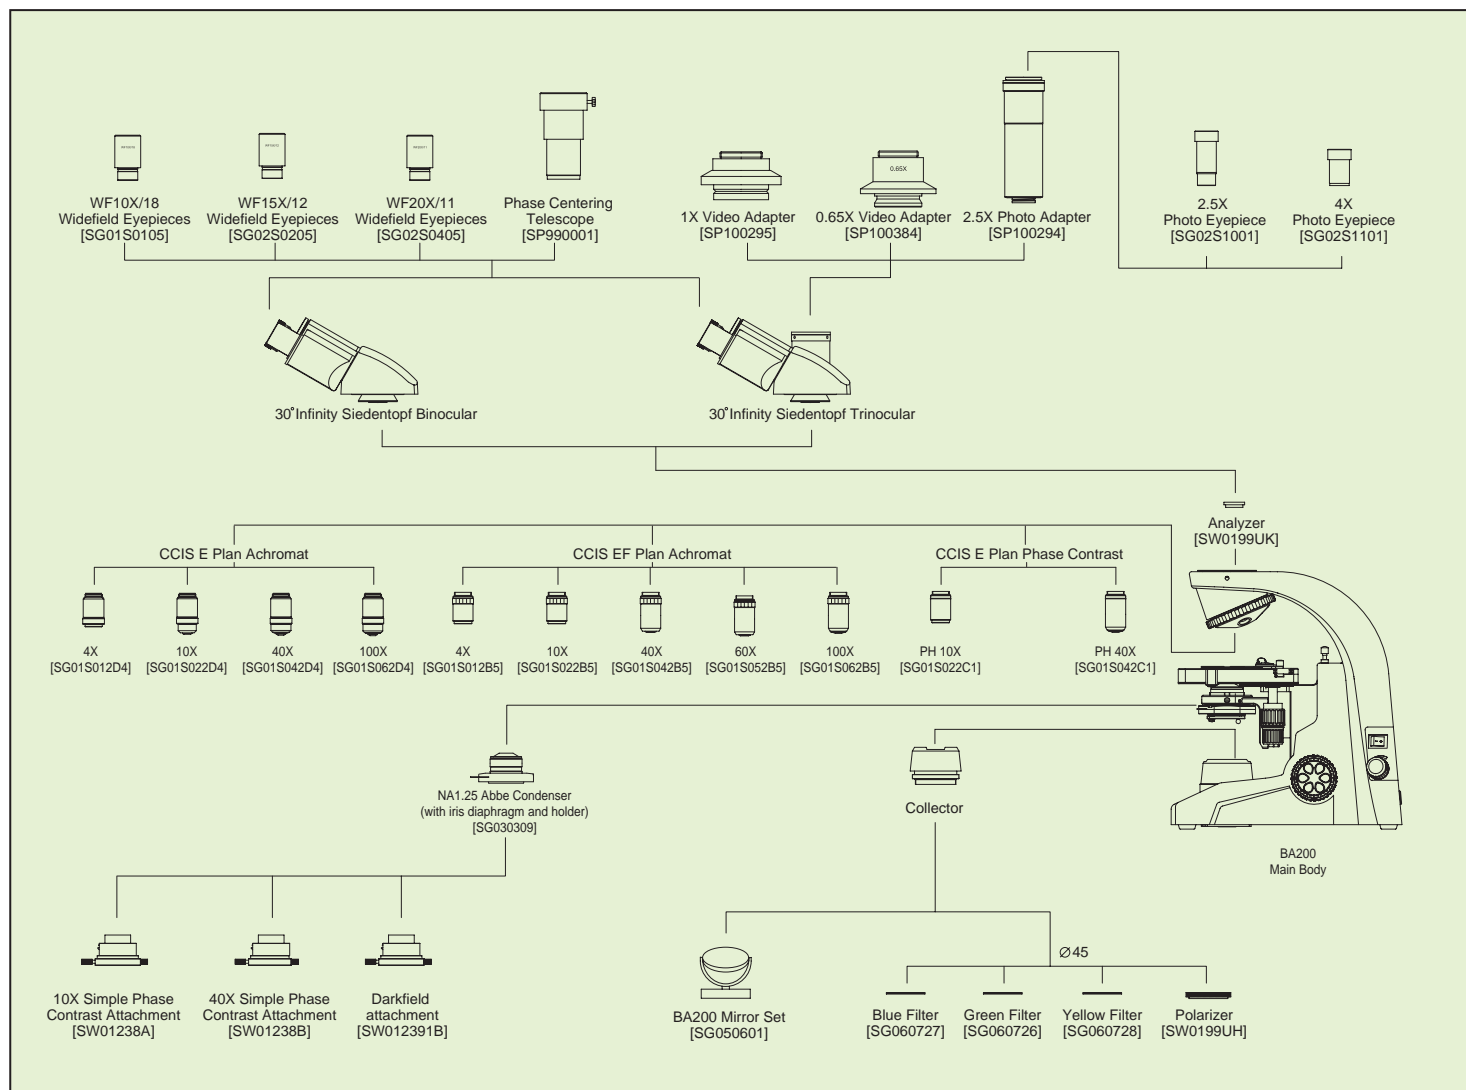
WF10X/18
Widefield Eyepieces
[SG01S0105]

WF15X/12
Widefield Eyepieces
[SG02S0205]

WF20X/11
Widefield Eyepieces
[SG02S0405]

Phase Centering
Telescope
[SP990001]

1X Video Adapter
[SP100295]

0.65X

0.65X Video Adapter
[SP100384]

2.5X Photo Adapter
[SP100294]

2.5X
Photo Eyepiece
[SG02S1001]

4X
Photo Eyepiece
[SG02S1101]

30°Infinity Siedentopf Binocular

30°Infinity Siedentopf Trinocular

Analyzer
[SW0199UK]

CCIS E Plan Achromat

4X
[SG01S012D4]

10X
[SG01S022D4]

40X
[SG01S042D4]

100X
[SG01S062D4]

CCIS EF Plan Achromat

4X
[SG01S012B5]

10X
[SG01S022B5]

40X
[SG01S042B5]

60X
[SG01S052B5]

100X
[SG01S062B5]

CCIS E Plan Phase Contrast

PH 10X
[SG01S022C1]

PH 40X
[SG01S042C1]

NA1.25 Abbe Condenser
(with iris diaphragm and holder)
[SG030309]

Collector

BA200
Main Body

10X Simple Phase
Contrast Attachment
[SW01238A]

40X Simple Phase
Contrast Attachment
[SW01238B]

Darkfield
attachment
[SW012391B]

BA200 Mirror Set
[SG050601]

$\varnothing$45

Blue Filter
[SG060727]

Green Filter
[SG060726]

Yellow Filter
[SG060728]

Polarizer
[SW0199UH]